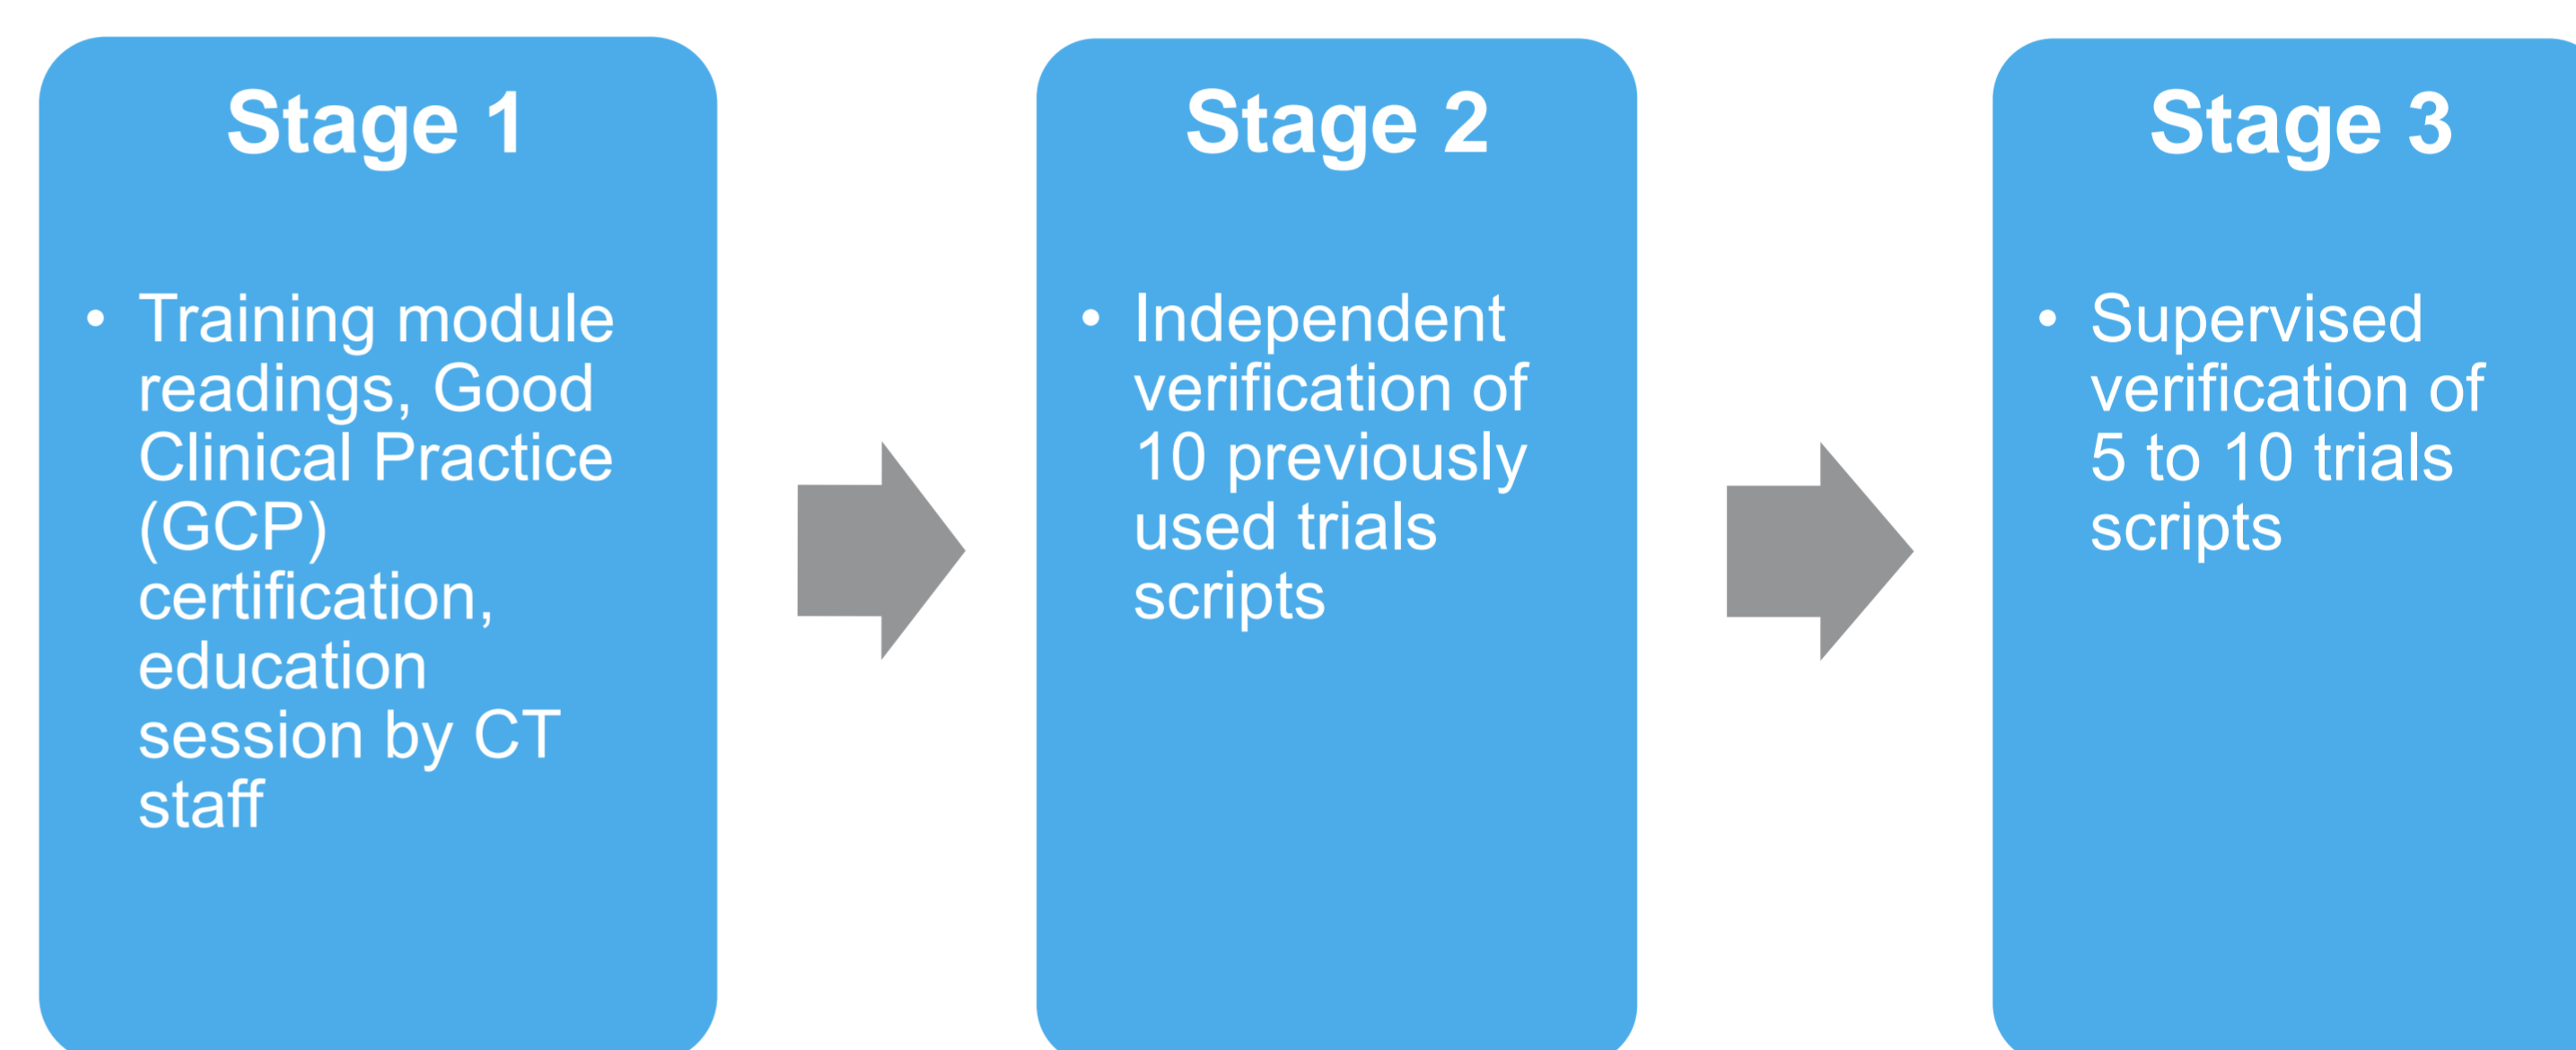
Stage 1

• Training module readings, Good Clinical Practice (GCP) certification, education session by CT staff

Stage 2

• Independent verification of 10 previously used trials scripts

Stage 3

• Supervised verification of 5 to 10 trials scripts